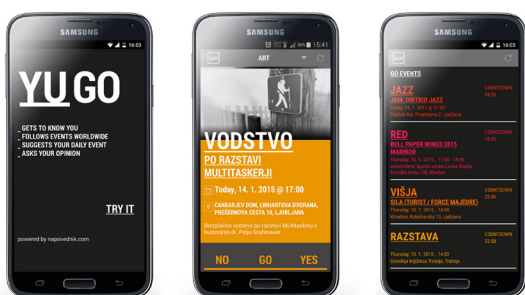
SAMSUNG

16:03

YU GO

GETS TO KNOW YOU
FOLLOWS EVENTS WORLDWIDE
SUGGESTS YOUR DAILY EVENT
ASKS YOUR OPINION

TRY IT

powered by napovednik.com

SAMSUNG

15:41

ART

VODSTVO

PO RAZSTAVI MULTITASKERJI

Today, 14. 1. 2015 @ 17:00

CANKARJEV DOM, LINHARTOVA DVORANA, PREŠERNOVA CESTA 10, LJUBLJANA

Brezplačno vodstvo po razstavi Multitaskerji z kustosinjo dr. Petjo Grafenauer.

NO GO YES

SAMSUNG

16:03

GO EVENTS

JAZZ
JAM: DIRTRIO JAZZ
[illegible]

COUNTDOWN
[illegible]

RED
BULL PAPER WINGS 2015
MARIBOR
Thursday, 15. 1. 2015, 11:00 – 14:00
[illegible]

COUNTDOWN
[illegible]

VIŠJA
SILA (TURIST / FORCE MAJEURE)
Thursday, 15. 1. 2015, 14:00
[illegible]

COUNTDOWN
23:56

RAZSTAVA
Thursday, 15. 1. 2015, 16:00
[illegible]

COUNTDOWN
23:56